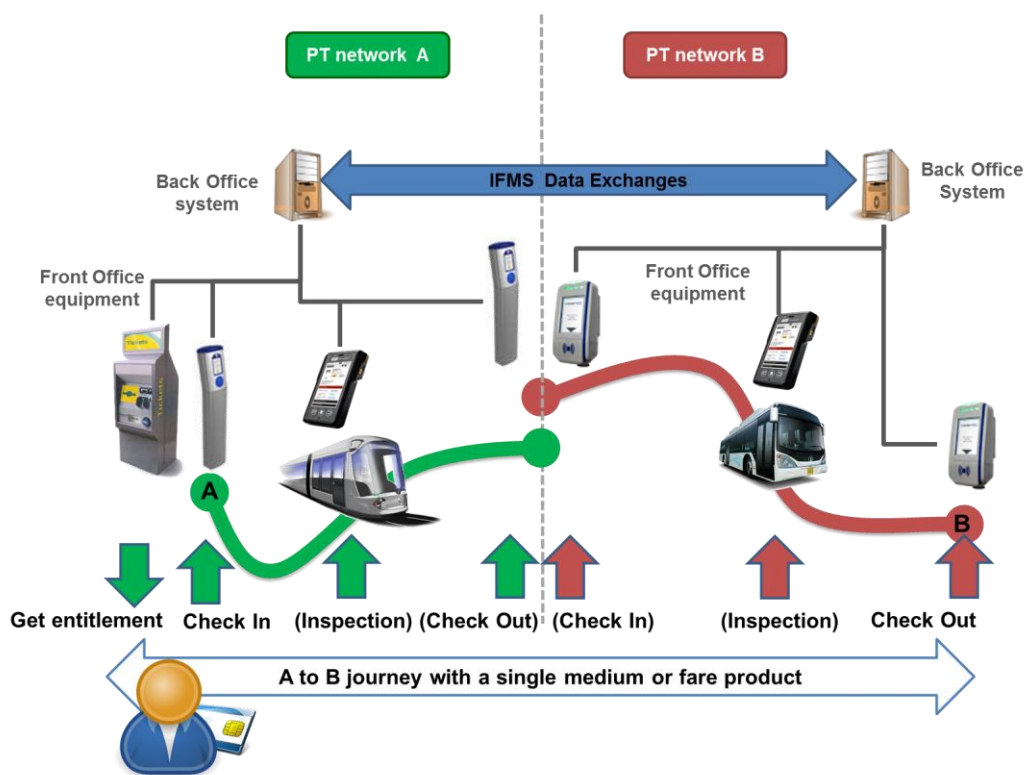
PT network A

PT network B

Back Office system

IFMS Data Exchanges

Back Office System

Front Office equipment

Front Office equipment

Tickets

A

B

Get entitlement

Check In

(Inspection)

(Check Out)

(Check In)

(Inspection)

Check Out

A to B journey with a single medium or fare product